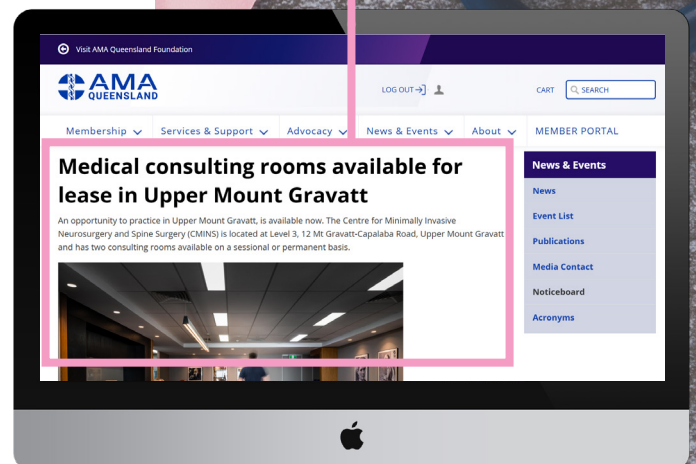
Visit AMA Queensland Foundation

AMA QUEENSLAND

LOG OUT

CART

SEARCH

Membership Services & Support Advocacy News & Events About MEMBER PORTAL

Medical consulting rooms available for lease in Upper Mount Gravatt

An opportunity to practice in Upper Mount Gravatt, is available now. The Centre for Minimally Invasive Neurosurgery and Spine Surgery (CMINS) is located at Level 3, 12 Mt Gravatt-Capalaba Road, Upper Mount Gravatt and has two consulting rooms available on a sessional or permanent basis.

News & Events

News

Event List

Publications

Media Contact

Noticeboard

Acronyms